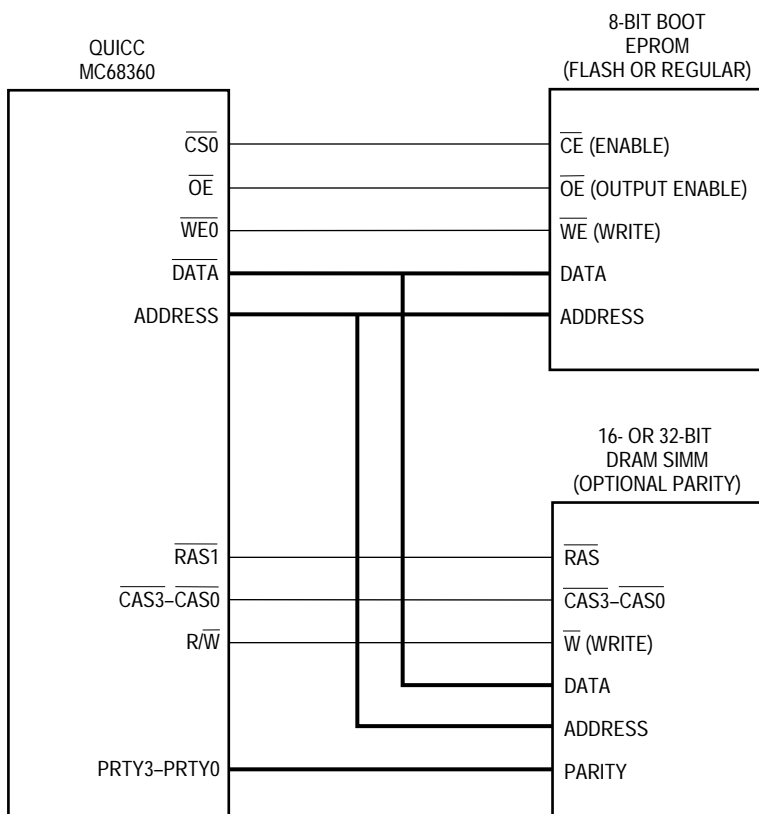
QUICC
MC68360

8-BIT BOOT
EPROM
(FLASH OR REGULAR)

$\overline{CS0}$
$\overline{OE}$
$\overline{WE0}$
$\overline{DATA}$
ADDRESS

$\overline{CE}$ (ENABLE)
$\overline{OE}$ (OUTPUT ENABLE)
$\overline{WE}$ (WRITE)
DATA
ADDRESS

16- OR 32-BIT
DRAM SIMM
(OPTIONAL PARITY)

$\overline{RAS1}$
$\overline{CAS3}$–$\overline{CAS0}$
R/$\overline{W}$
PRTY3–PRTY0

$\overline{RAS}$
$\overline{CAS3}$–$\overline{CAS0}$
$\overline{W}$ (WRITE)
DATA
ADDRESS
PARITY